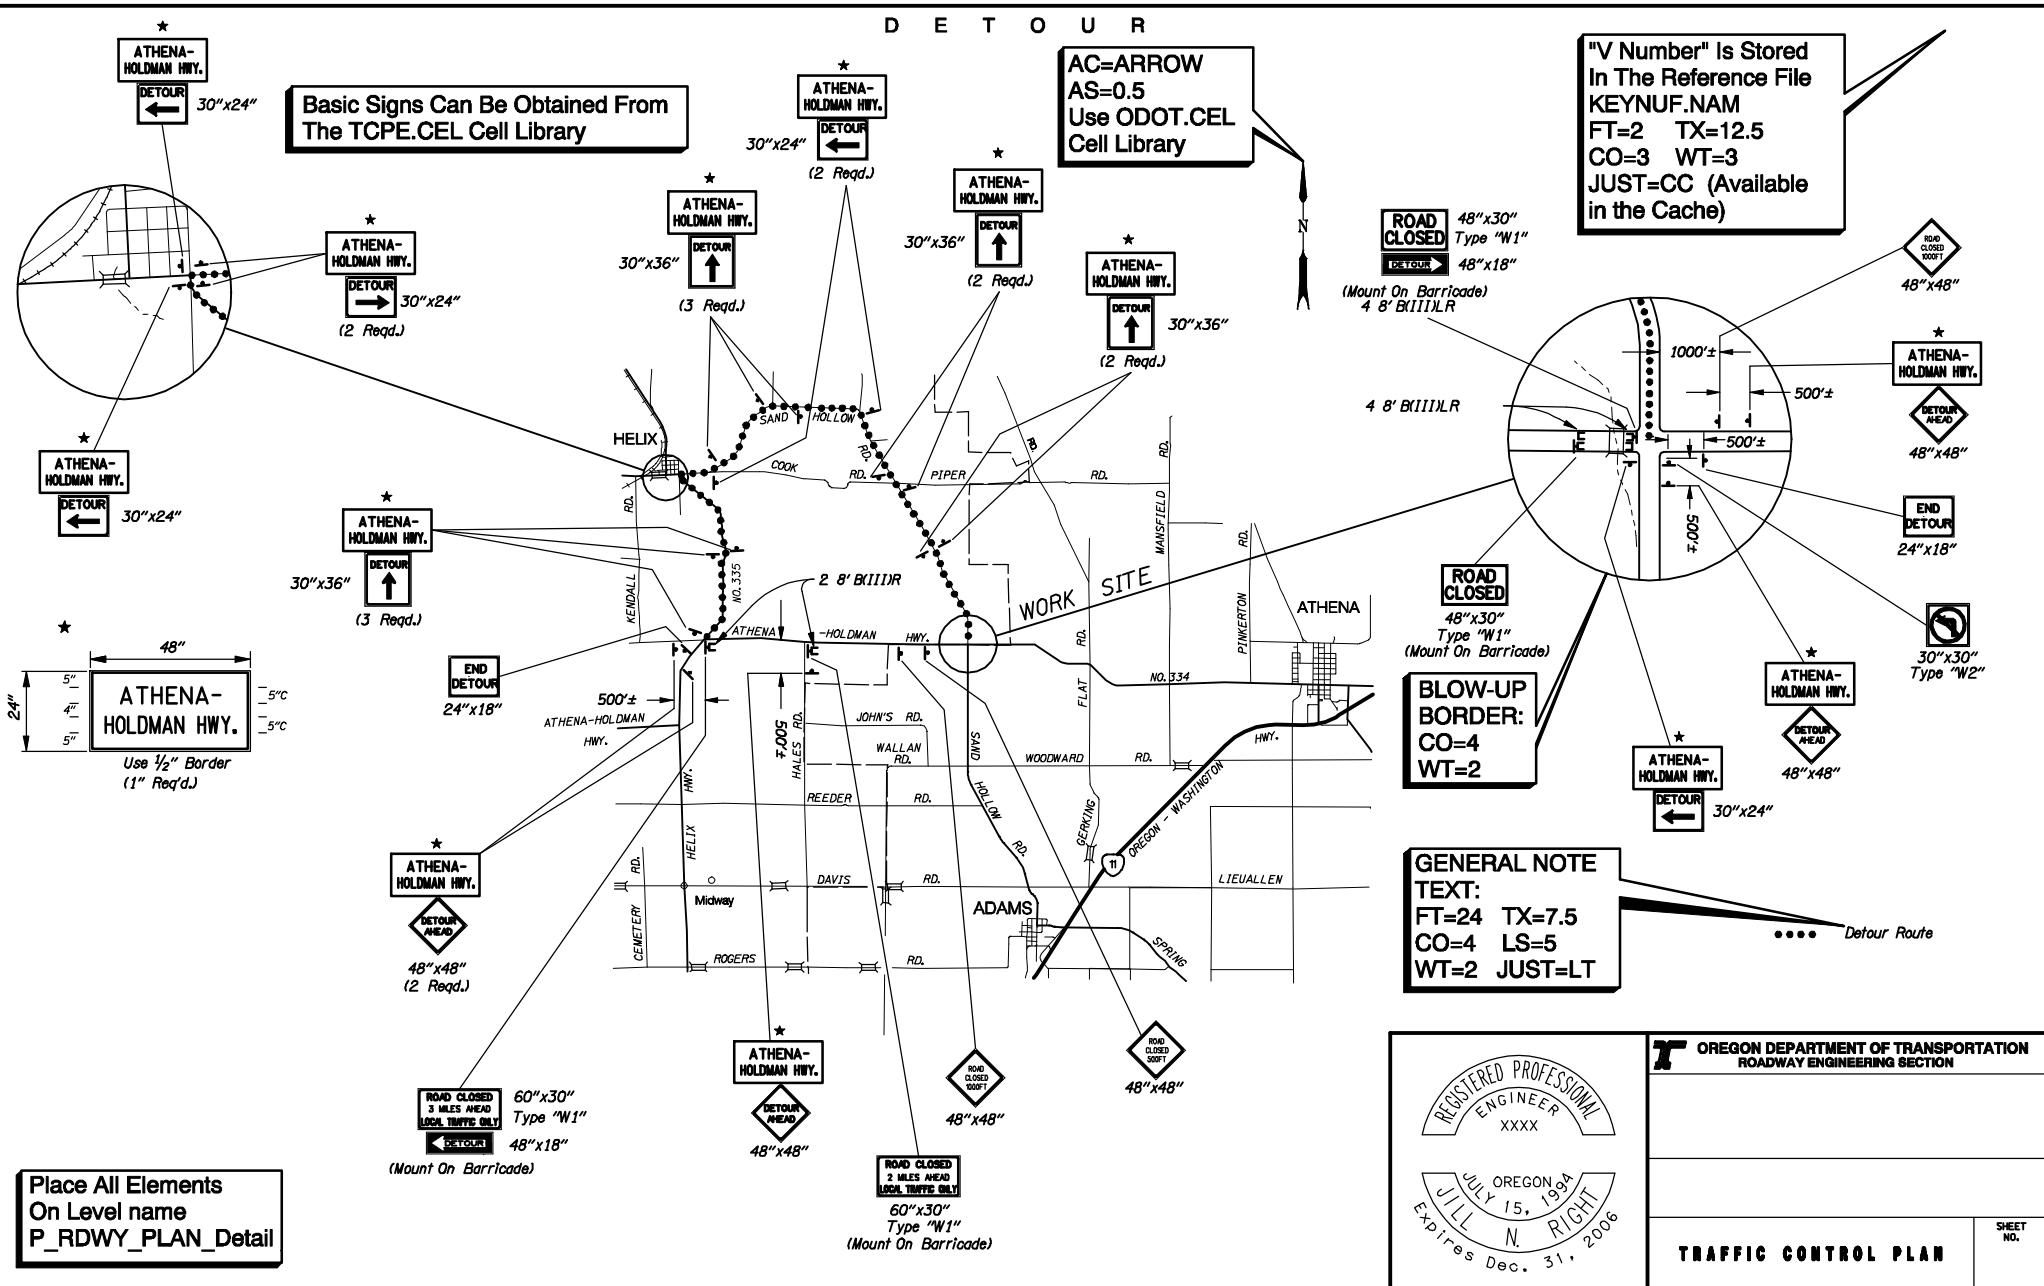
D E T O U R

ATHENA-HOLDMAN HWY.
DETOUR
30"x24"

Basic Signs Can Be Obtained From The TCPE.CEL Cell Library

ATHENA-HOLDMAN HWY.
DETOUR
30"x24"
(2 Reqd.)

AC=ARROW
AS=0.5
Use ODOT.CEL
Cell Library

"V Number" Is Stored In The Reference File KEYNUF.NAM
FT=2 TX=12.5
CO=3 WT=3
JUST=CC (Available in the Cache)

ATHENA-HOLDMAN HWY.
DETOUR
30"x36"
(3 Reqd.)

ATHENA-HOLDMAN HWY.
DETOUR
30"x36"
(2 Reqd.)

ATHENA-HOLDMAN HWY.
DETOUR
30"x24"
(2 Reqd.)

ATHENA-HOLDMAN HWY.
DETOUR
30"x36"
(2 Reqd.)

N

ROAD CLOSED 48"x30" Type "W1"
DETOUR 48"x18"
(Mount On Barricade)
4 8' B(III)LR

ROAD CLOSED 1000FT
48"x48"

ATHENA-HOLDMAN HWY.
DETOUR 30"x24"

ATHENA-HOLDMAN HWY.
DETOUR
30"x36"
(3 Reqd.)

HELIX
SAND HOLLOW RD.
COOK RD.
PIPER RD.
RD.
RD.
RD.
MANSFIELD
KENDALL RD.
NO. 335
2 8' B(III)R
WORK SITE
ATHENA
ATHENA -HOLDMAN HWY.
RD.
FLAT RD.
PINKERTON
NO. 334
500'±
ATHENA-HOLDMAN HWY.
500'±
HALES RD.
JOHN'S RD.
WALLAN RD.
WOODWARD RD.
HWY.
SAND HOLLOW RD.
REEDER RD.
HWY.
HELIX
OREGON - WASHINGTON
11
GERKING
DAVIS RD.
LIEUALLEN
CEMETERY RD.
Midway
ADAMS
ROGERS RD.
SPRING

END DETOUR
24"x18"

4 8' B(III)LR
1000'±
500'±
500'±
500'±

ATHENA-HOLDMAN HWY.
DETOUR AHEAD
48"x48"

END DETOUR
24"x18"

ROAD CLOSED
48"x30"
Type "W1"
(Mount On Barricade)

30"x30"
Type "W2"

BLOW-UP BORDER:
CO=4
WT=2

ATHENA-HOLDMAN HWY.
DETOUR AHEAD
48"x48"

ATHENA-HOLDMAN HWY.
DETOUR
30"x24"

48"
24"
5"
4"
5"
ATHENA-HOLDMAN HWY.
5"C
5"C
Use $\frac{1}{2}$" Border
(1" Req'd.)

ATHENA-HOLDMAN HWY.
DETOUR AHEAD
48"x48"
(2 Reqd.)

GENERAL NOTE TEXT:
FT=24 TX=7.5
CO=4 LS=5
WT=2 JUST=LT

Detour Route

ROAD CLOSED 3 MILES AHEAD LOCAL TRAFFIC ONLY
60"x30"
Type "W1"
DETOUR 48"x18"
(Mount On Barricade)

ATHENA-HOLDMAN HWY.
DETOUR AHEAD
48"x48"

ROAD CLOSED 1000FT
48"x48"

ROAD CLOSED 500FT
48"x48"

ROAD CLOSED 2 MILES AHEAD LOCAL TRAFFIC ONLY
60"x30"
Type "W1"
(Mount On Barricade)

Place All Elements On Level name P_RDWY_PLAN_Detail

REGISTERED PROFESSIONAL ENGINEER
XXXX
OREGON
JULY 15, 1994
JILL N. RIGHT
Expires Dec. 31, 2006

OREGON DEPARTMENT OF TRANSPORTATION
ROADWAY ENGINEERING SECTION

TRAFFIC CONTROL PLAN
SHEET NO.